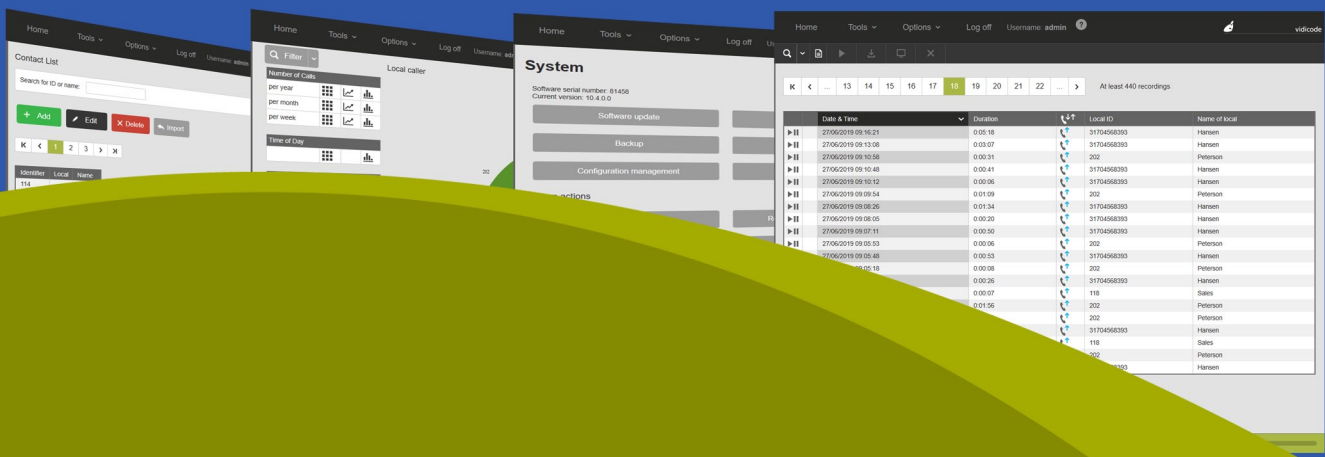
Home Tools Options Log off Username: admin

Contact List

Search for ID or name:

+ Add Edit Delete Import

1 2 3

Identifier Local Name

114

Home Tools Options Log off Username: adm

Filter

Local caller

Number of Calls

per year

per month

per week

Time of Day

Home Tools Options Log off

System

Software serial number: 81458
Current version: 10.4.0.0

Software update

Backup

Configuration management

actions

Home Tools Options Log off Username: admin

vidicode

... 13 14 15 16 17 18 19 20 21 22 ...

At least 440 recordings

| | Date & Time | Duration | | Local ID | Name of local |
|---|---|---|---|---|---|
| | 27/06/2019 09:16:21 | 0:05:18 | | 31704568393 | Hansen |
| | 27/06/2019 09:13:08 | 0:03:07 | | 31704568393 | Hansen |
| | 27/06/2019 09:10:58 | 0:00:31 | | 202 | Peterson |
| | 27/06/2019 09:10:48 | 0:00:41 | | 31704568393 | Hansen |
| | 27/06/2019 09:10:12 | 0:00:06 | | 31704568393 | Hansen |
| | 27/06/2019 09:09:54 | 0:01:09 | | 202 | Peterson |
| | 27/06/2019 09:08:26 | 0:01:34 | | 31704568393 | Hansen |
| | 27/06/2019 09:08:05 | 0:00:20 | | 31704568393 | Hansen |
| | 27/06/2019 09:07:11 | 0:00:50 | | 31704568393 | Hansen |
| | 27/06/2019 09:05:53 | 0:00:06 | | 202 | Peterson |
| | 27/06/2019 09:05:48 | 0:00:53 | | 31704568393 | Hansen |
| | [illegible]09:05:18 | 0:00:08 | | 202 | Peterson |
| | | 0:00:26 | | 31704568393 | Hansen |
| | | 0:00:07 | | 118 | Sales |
| | | 0:01:56 | | 202 | Peterson |
| | | | | 202 | Peterson |
| | | | | 31704568393 | Hansen |
| | | | | 118 | Sales |
| | | | | 202 | Peterson |
| | | | | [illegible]393 | Hansen |